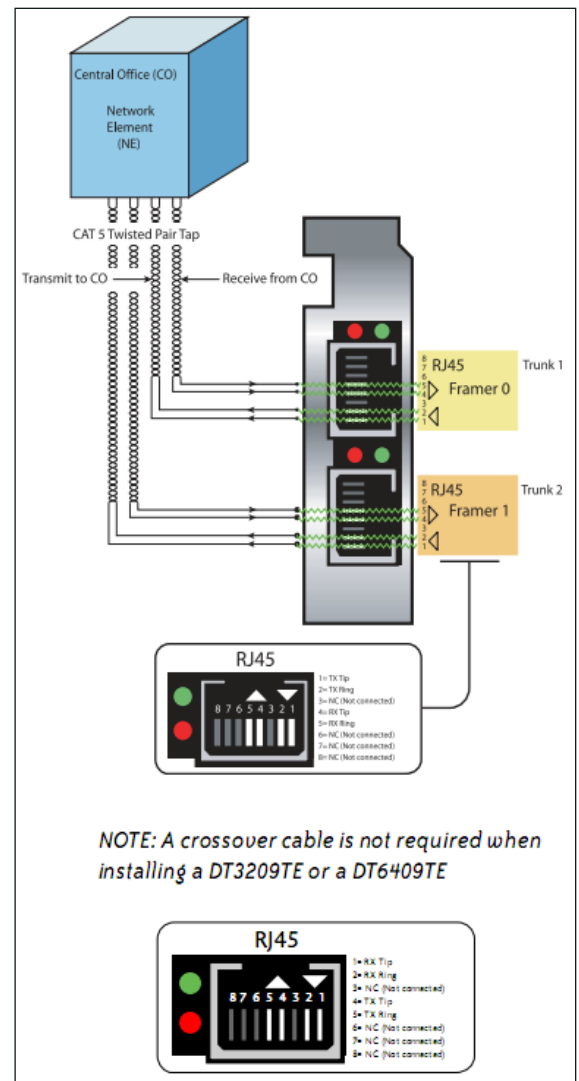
Central Office (CO)

Network Element (NE)

CAT 5 Twisted Pair Tap

Transmit to CO

Receive from CO

RJ45

87654321

Framer 0

Trunk 1

RJ45

87654321

Framer 1

Trunk 2

RJ45

8 7 6 5 4 3 2 1

1= TX Tip
2= TX Ring
3= NC (Not connected)
4= RX Tip
5= RX Ring
6= NC (Not connected)
7= NC (Not connected)
8= NC (Not connected)

NOTE: A crossover cable is not required when installing a DT3209TE or a DT6409TE

RJ45

8 7 6 5 4 3 2 1

1= RX Tip
2= RX Ring
3= NC (Not connected)
4= TX Tip
5= TX Ring
6= NC (Not connected)
7= NC (Not connected)
8= NC (Not connected)